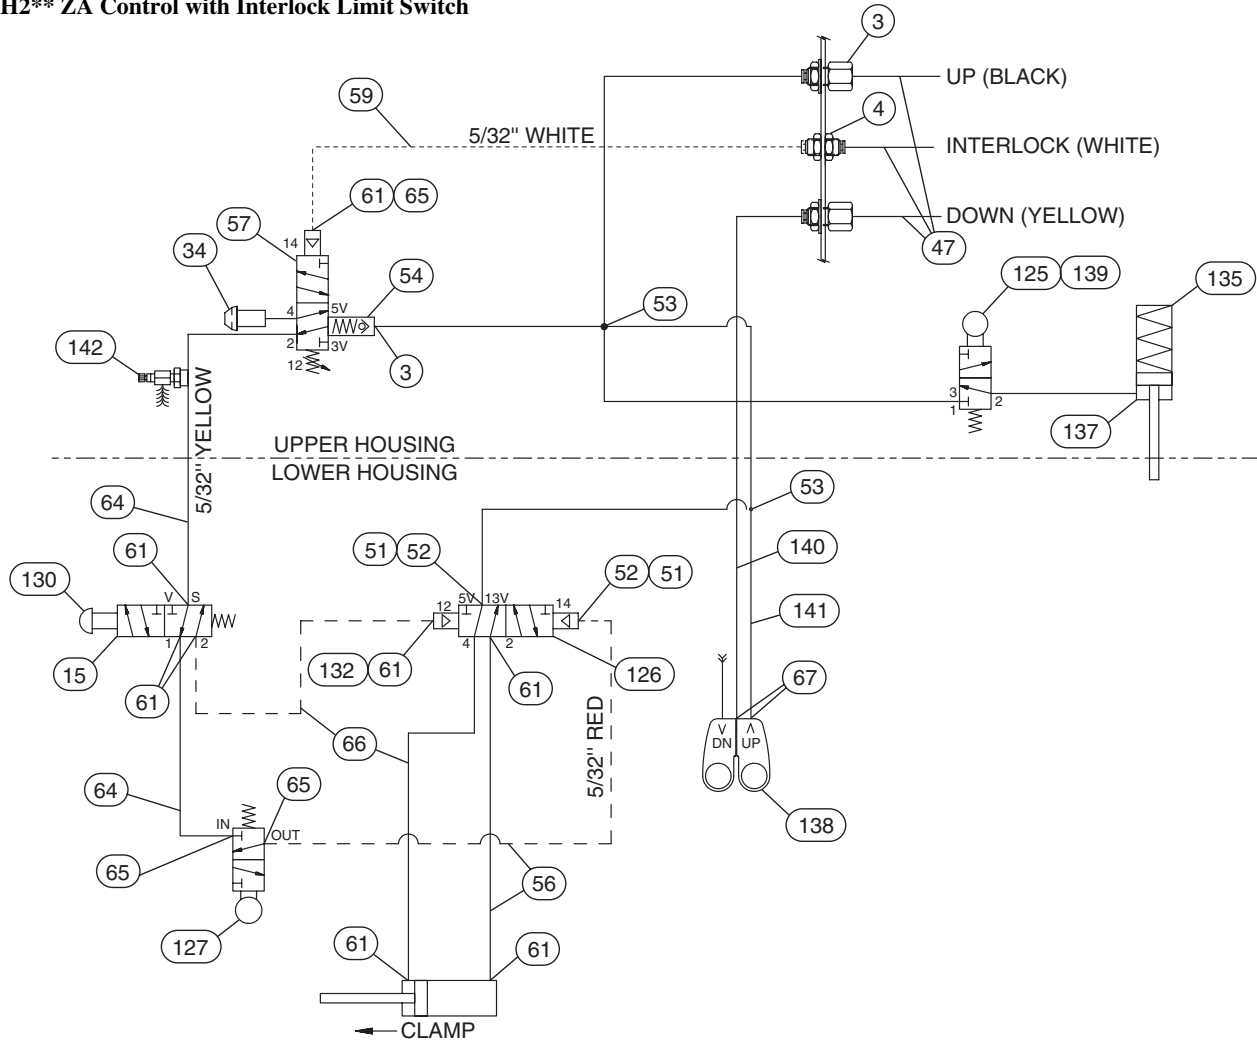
H2** ZA Control with Interlock Limit Switch

3
UP (BLACK)
59
5/32" WHITE
4
INTERLOCK (WHITE)
61 65
DOWN (YELLOW)
57
14
47
34
54
125 139
135
4
5V
53
2
3V
142
12
3
3
5/32" YELLOW
1
2
137
UPPER HOUSING
LOWER HOUSING
53
64
140
61
51 52
52 51
130
V
S
5V
13V
14
12
141
15
1
2
4
2
132 61
61
126
61
67
66
V DN
Λ UP
5/32" RED
64
65
IN
OUT
138
65
56
127
61
61
CLAMP